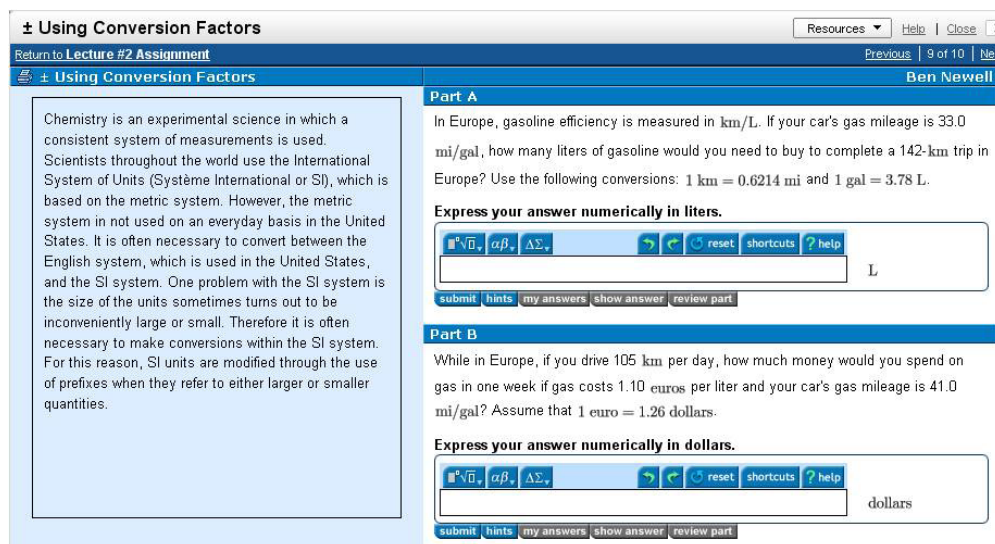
± Using Conversion Factors

Resources ▼ Help | Close

Return to Lecture #2 Assignment

Previous | 9 of 10 | Ne

± Using Conversion Factors

Ben Newell

Chemistry is an experimental science in which a consistent system of measurements is used. Scientists throughout the world use the International System of Units (Système International or SI), which is based on the metric system. However, the metric system in not used on an everyday basis in the United States. It is often necessary to convert between the English system, which is used in the United States, and the SI system. One problem with the SI system is the size of the units sometimes turns out to be inconveniently large or small. Therefore it is often necessary to make conversions within the SI system. For this reason, SI units are modified through the use of prefixes when they refer to either larger or smaller quantities.

Part A

In Europe, gasoline efficiency is measured in $\mathrm{km/L}$. If your car's gas mileage is 33.0 $\mathrm{mi/gal}$, how many liters of gasoline would you need to buy to complete a 142-$\mathrm{km}$ trip in Europe? Use the following conversions: $1\ \mathrm{km} = 0.6214\ \mathrm{mi}$ and $1\ \mathrm{gal} = 3.78\ \mathrm{L}$.

Express your answer numerically in liters.

$\sqrt{\square}$ $\alpha\beta$ $\Delta\Sigma$ reset shortcuts ? help

L

submit hints my answers show answer review part

Part B

While in Europe, if you drive 105 $\mathrm{km}$ per day, how much money would you spend on gas in one week if gas costs 1.10 euros per liter and your car's gas mileage is 41.0 $\mathrm{mi/gal}$? Assume that $1\ \mathrm{euro} = 1.26\ \mathrm{dollars}$.

Express your answer numerically in dollars.

$\sqrt{\square}$ $\alpha\beta$ $\Delta\Sigma$ reset shortcuts ? help

dollars

submit hints my answers show answer review part